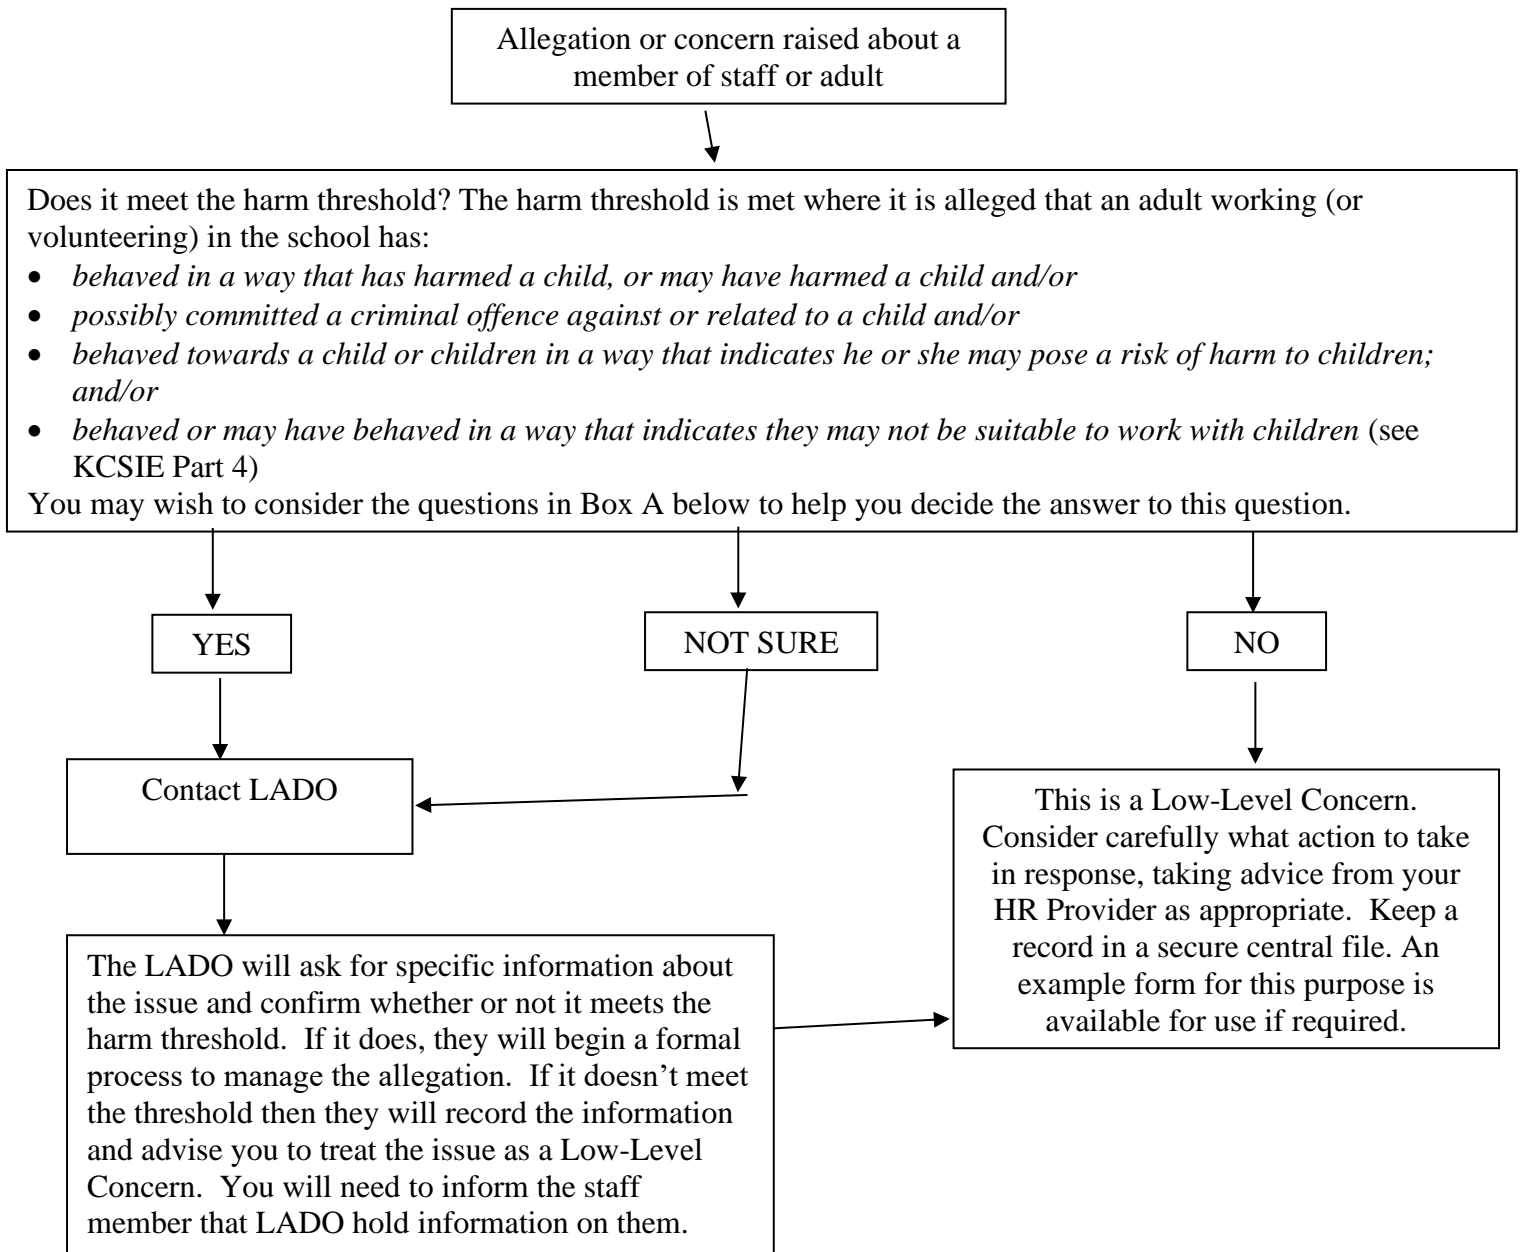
Allegation or concern raised about a member of staff or adult

Does it meet the harm threshold? The harm threshold is met where it is alleged that an adult working (or volunteering) in the school has:

- *behaved in a way that has harmed a child, or may have harmed a child and/or*
- *possibly committed a criminal offence against or related to a child and/or*
- *behaved towards a child or children in a way that indicates he or she may pose a risk of harm to children; and/or*
- *behaved or may have behaved in a way that indicates they may not be suitable to work with children* (see KCSIE Part 4)

You may wish to consider the questions in Box A below to help you decide the answer to this question.

YES

NOT SURE

NO

Contact LADO

The LADO will ask for specific information about the issue and confirm whether or not it meets the harm threshold. If it does, they will begin a formal process to manage the allegation. If it doesn't meet the threshold then they will record the information and advise you to treat the issue as a Low-Level Concern. You will need to inform the staff member that LADO hold information on them.

This is a Low-Level Concern. Consider carefully what action to take in response, taking advice from your HR Provider as appropriate. Keep a record in a secure central file. An example form for this purpose is available for use if required.